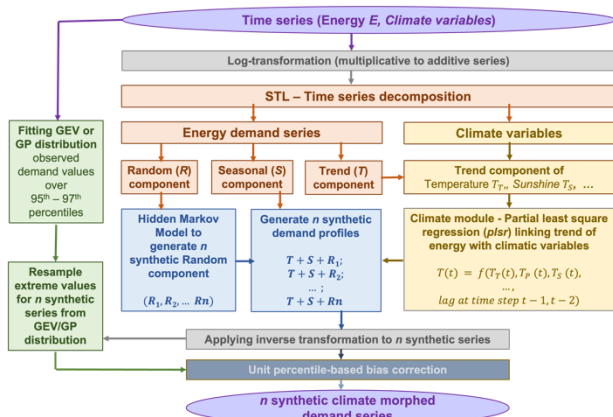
Time series (Energy $E$, Climate variables)

Log-transformation (multiplicative to additive series)

STL – Time series decomposition

Energy demand series

Climate variables

Fitting GEV or GP distribution observed demand values over 95th – 97th percentiles

Random ($R$) component

Seasonal ($S$) component

Trend ($T$) component

Trend component of Temperature $T_{T}$, Sunshine $T_{S}$, ...

Hidden Markov Model to generate $n$ synthetic Random component

$(R_1, R_2, \ldots Rn)$

Generate $n$ synthetic demand profiles

$T + S + R_1$;
$T + S + R_2$;
... ;
$T + S + Rn$

Climate module - Partial least square regression (plsr) linking trend of energy with climatic variables

$T(t) = f(T_T(t), T_P(t), T_S(t), \ldots, lag\ at\ time\ step\ t-1, t-2)$

Resample extreme values for $n$ synthetic series from GEV/GP distribution

Applying inverse transformation to $n$ synthetic series

Unit percentile-based bias correction

$n$ synthetic climate morphed demand series